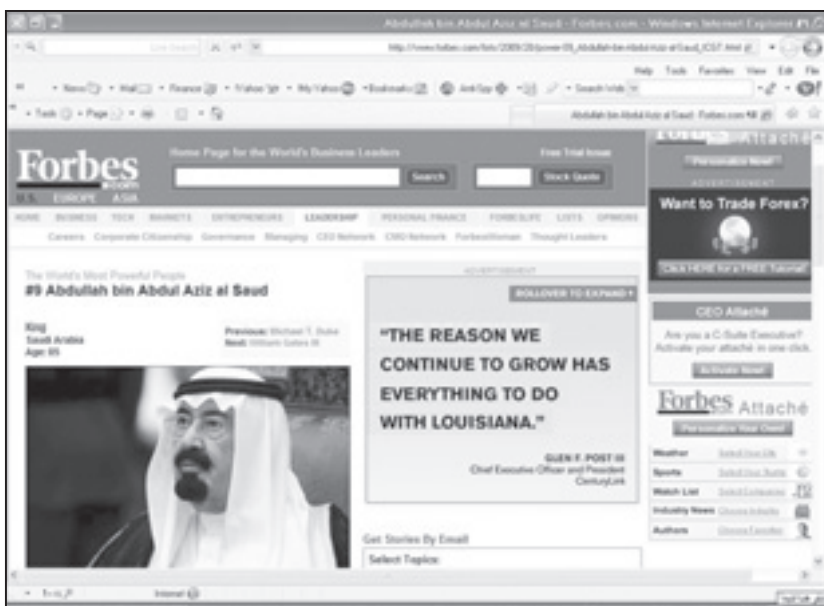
Abdullah bin Abdul Aziz al Saud - Forbes.com - Windows Internet Explorer

Live Search

http://www.forbes.com/lists/2009/20/power-09_Abdullah-bin-Abdul-Aziz-al-Saud_IC97.html

Help Tools Favorites View Edit File

New Mail Finance Yahoo! My Yahoo! Bookmarks AntiSpy Search Web

Tools Page

Abdullah bin Abdul Aziz al Saud - Forbes.com

Forbes.com

U.S. EUROPE ASIA

Home Page for the World's Business Leaders

Search

Free Trial Issue

Stock Quote

Forbes Attaché

Personalize Now!

ADVERTISEMENT

Want to Trade Forex?

Click HERE for a FREE Tutorial!

HOME BUSINESS TECH MARKETS ENTREPRENEURS LEADERSHIP PERSONAL FINANCE FORBESLIFE LISTS OPINIONS

Careers Corporate Citizenship Governance Managing CEO Network CMO Network ForbesWoman Thought Leaders

The World's Most Powerful People

#9 Abdullah bin Abdul Aziz al Saud

King
Saudi Arabia
Age: 85

Previous: Michael T. Duke
Next: William Gates III

ADVERTISEMENT

ROLLOVER TO EXPAND

"THE REASON WE CONTINUE TO GROW HAS EVERYTHING TO DO WITH LOUISIANA."

GLEN F. POST III
Chief Executive Officer and President
CenturyLink

Get Stories By Email

Select Topics:

CEO Attaché

Are you a C-Suite Executive? Activate your attaché in one click.

Activate Now!

Forbes Attaché

Personalize Your Own!

Weather Select Your City
Sports Select Your Teams
Watch List Select Companies
Industry News Choose Industry
Authors Choose Favorites

Internet